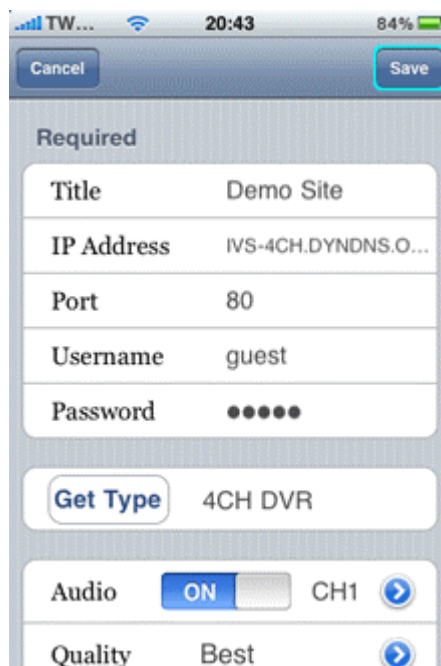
TW... 20:43 84%

Cancel

Save

Required

| Title | Demo Site |
|---|---|
| IP Address | IVS-4CH.DYNDNS.O... |
| Port | 80 |
| Username | guest |
| Password | ●●●●● |

Get Type 4CH DVR

Audio ON CH1

Quality Best